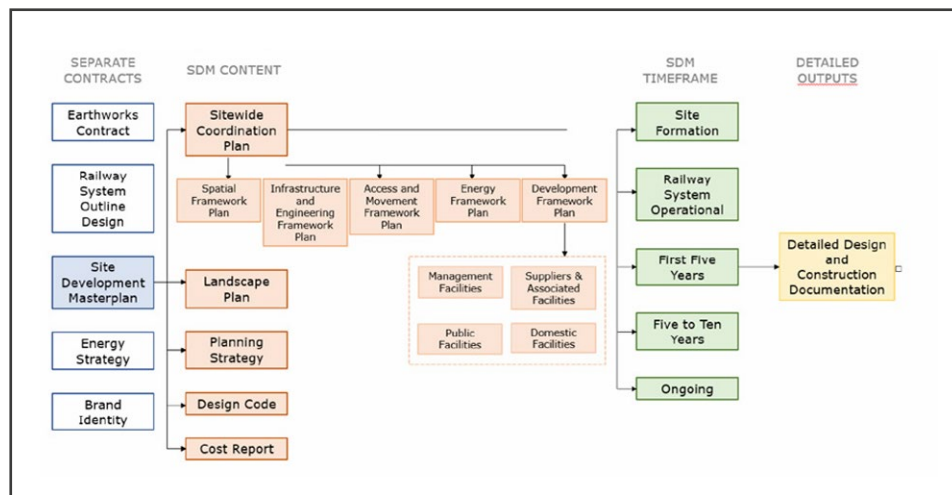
SEPARATE CONTRACTS

SDM CONTENT

SDM TIMEFRAME

DETAILED OUTPUTS

Earthworks Contract

Railway System Outline Design

Site Development Masterplan

Energy Strategy

Brand Identity

Sitewide Coordination Plan

Spatial Framework Plan

Infrastructure and Engineering Framework Plan

Access and Movement Framework Plan

Energy Framework Plan

Development Framework Plan

Management Facilities

Suppliers & Associated Facilities

Public Facilities

Domestic Facilities

Landscape Plan

Planning Strategy

Design Code

Cost Report

Site Formation

Railway System Operational

First Five Years

Five to Ten Years

Ongoing

Detailed Design and Construction Documentation